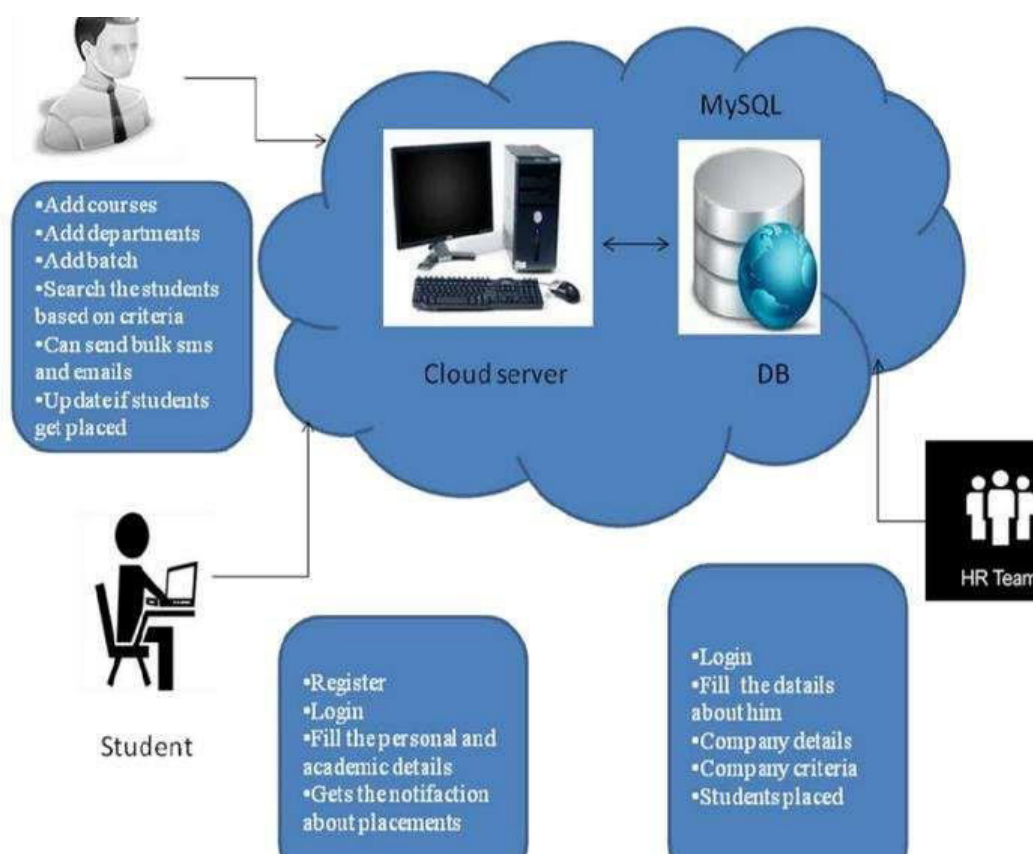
MySQL

•Add courses
•Add departments
•Add batch
•Search the students based on criteria
•Can send bulk sms and emails
•Update if students get placed

Cloud server

DB

HR Team

Student

•Register
•Login
•Fill the personal and academic details
•Gets the notifaction about placements

•Login
•Fill the datails about him
•Company details
•Company criteria
•Students placed